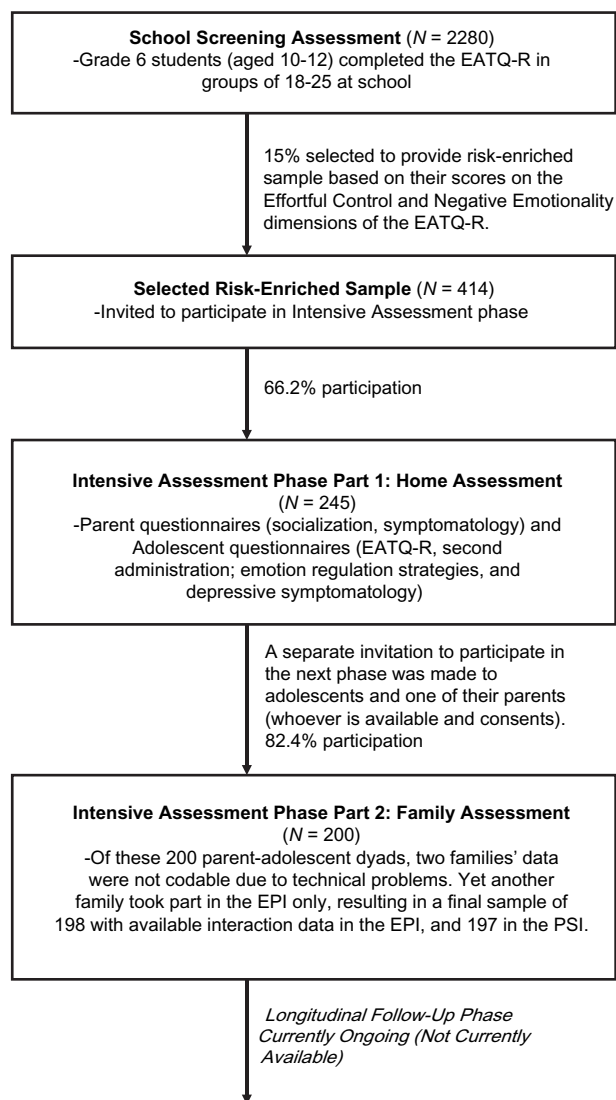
**School Screening Assessment** ($N$ = 2280)
-Grade 6 students (aged 10-12) completed the EATQ-R in groups of 18-25 at school

15% selected to provide risk-enriched sample based on their scores on the Effortful Control and Negative Emotionality dimensions of the EATQ-R.

**Selected Risk-Enriched Sample** ($N$ = 414)
-Invited to participate in Intensive Assessment phase

66.2% participation

**Intensive Assessment Phase Part 1: Home Assessment** ($N$ = 245)
-Parent questionnaires (socialization, symptomatology) and Adolescent questionnaires (EATQ-R, second administration; emotion regulation strategies, and depressive symptomatology)

A separate invitation to participate in the next phase was made to adolescents and one of their parents (whoever is available and consents). 82.4% participation

**Intensive Assessment Phase Part 2: Family Assessment** ($N$ = 200)
-Of these 200 parent-adolescent dyads, two families' data were not codable due to technical problems. Yet another family took part in the EPI only, resulting in a final sample of 198 with available interaction data in the EPI, and 197 in the PSI.

*Longitudinal Follow-Up Phase Currently Ongoing (Not Currently Available)*